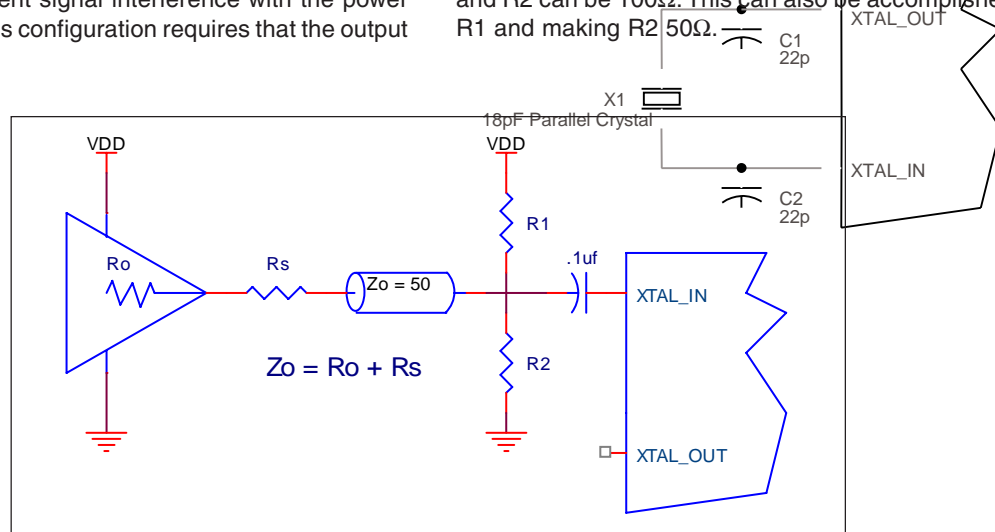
ent signal interference with the power
s configuration requires that the output

and R2 can be 100Ω. This can also be accomplishe
R1 and making R2 50Ω.

XTAL_OUT
C1
22p
X1
18pF Parallel Crystal
XTAL_IN
C2
22p

VDD
VDD
R1
Ro
Rs
.1uf
Zo = 50
XTAL_IN
Zo = Ro + Rs
R2
XTAL_OUT